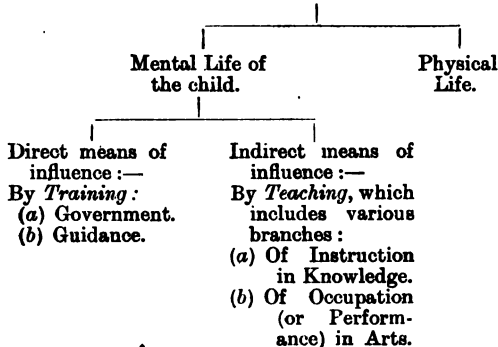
Mental Life of the child.

Physical Life.

Direct means of influence :—
By *Training* :
(*a*) Government.
(*b*) Guidance.

Indirect means of influence :—
By *Teaching*, which includes various branches :
(*a*) Of Instruction in Knowledge.
(*b*) Of Occupation (or Performance) in Arts.